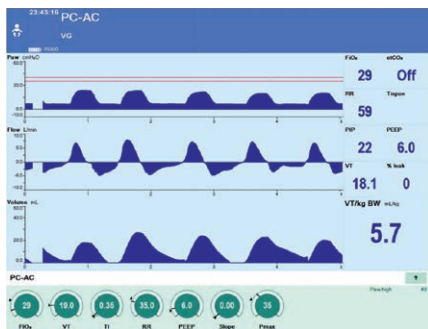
23:43:18 PC-AC
VG

Paw cmH₂O
Flow L/min
Volume mL

FiO₂ 29
etCO₂ Off
RR 59
Tispon
PIP 22
PEEP 6.0
VT 18.1
% leak 0
VT/kg BW mL/kg
5.7

PC-AC

29 FiO₂
18.0 VT
0.35 Ti
35.0 R/R
6.0 PEEP
0.00 Slope
35 Pmax